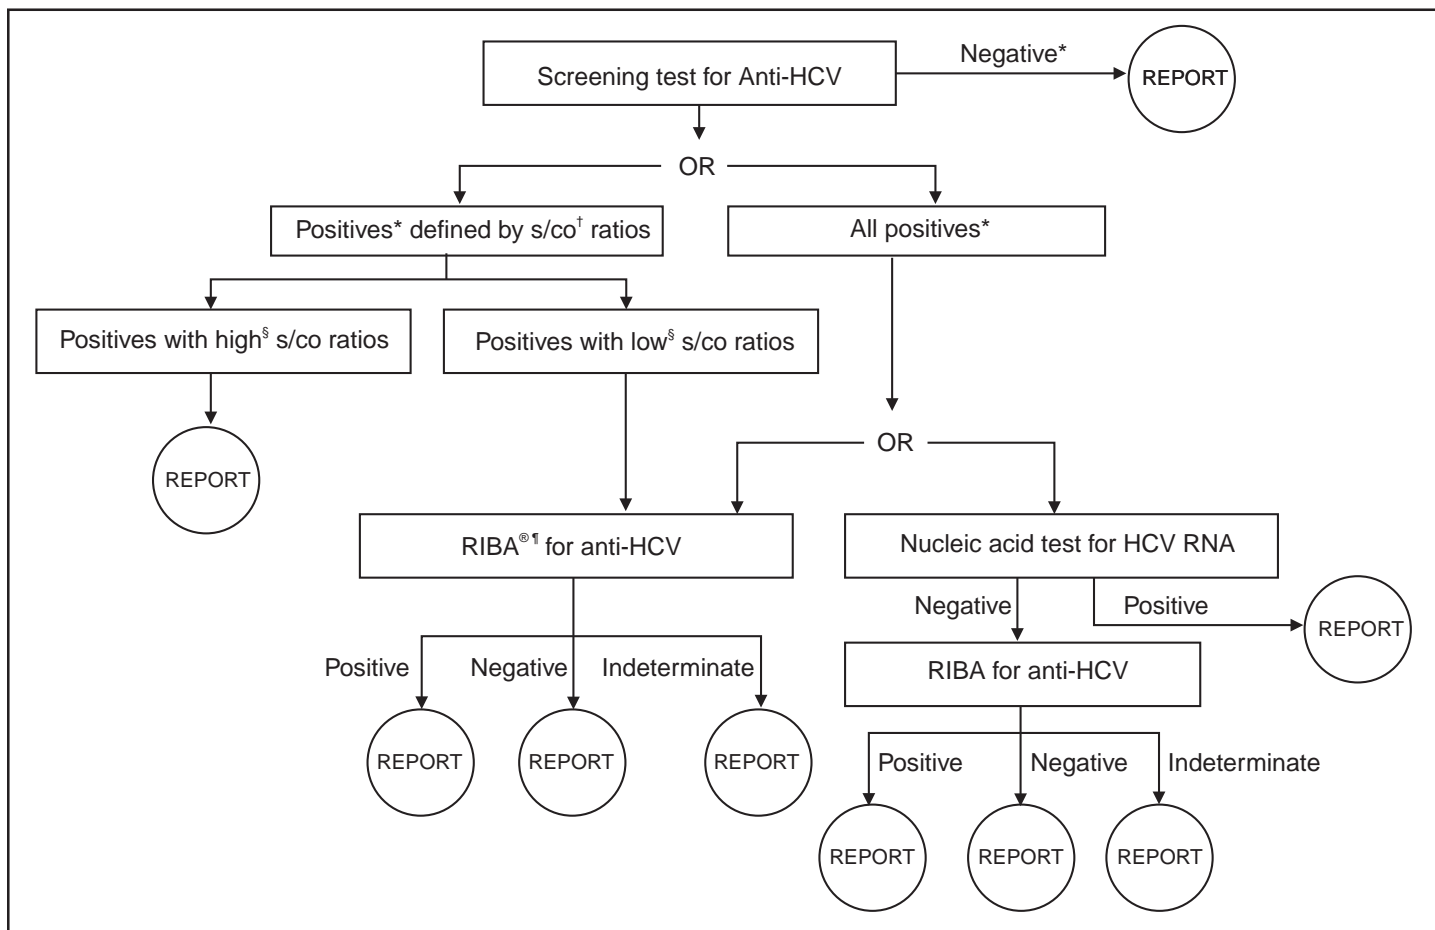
Screening test for Anti-HCV

Negative*

REPORT

OR

Positives* defined by s/co$^{\dagger}$ ratios

All positives*

Positives with high$^{\S}$ s/co ratios

Positives with low$^{\S}$ s/co ratios

REPORT

OR

RIBA$^{®¶}$ for anti-HCV

Nucleic acid test for HCV RNA

Negative

Positive

REPORT

Positive

Negative

Indeterminate

RIBA for anti-HCV

REPORT

REPORT

REPORT

Positive

Negative

Indeterminate

REPORT

REPORT

REPORT